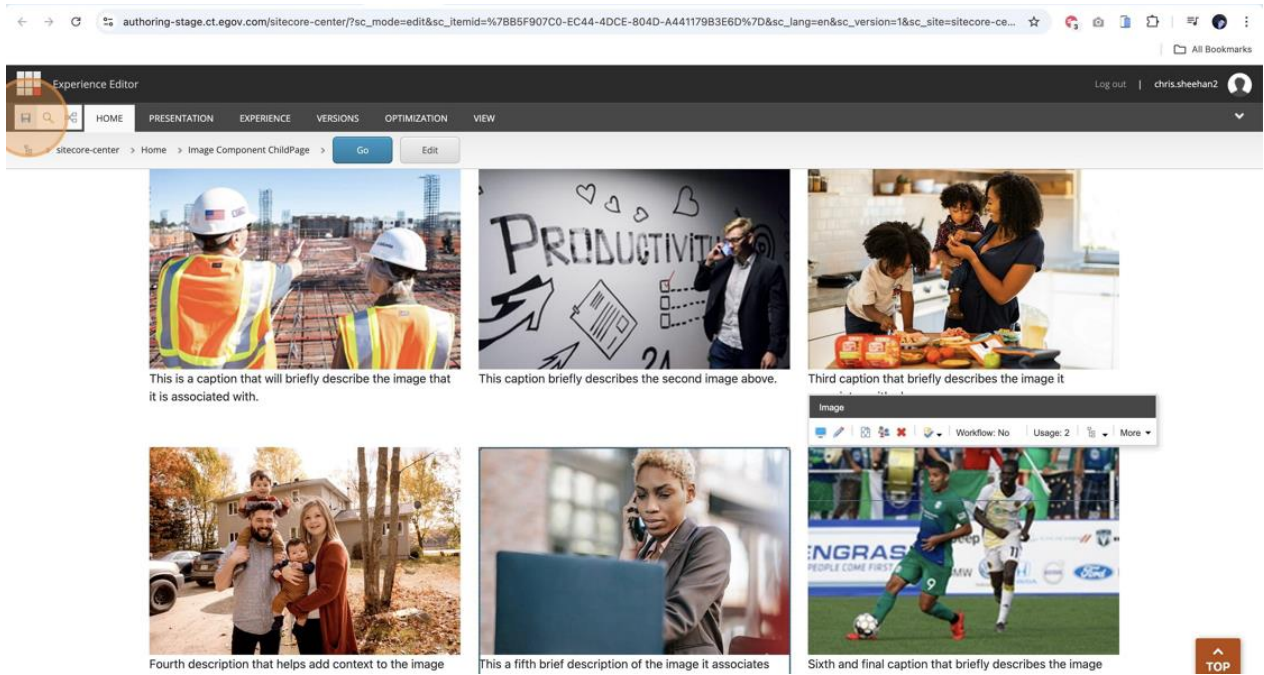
authoring-stage.ct.egov.com/sitecore-center/?sc_mode=edit&sc_itemid=%7BB5F907C0-EC44-4DCE-804D-A441179B3E6D%7D&sc_lang=en&sc_version=1&sc_site=sitecore-ce...

All Bookmarks

Experience Editor

Log out | chris.sheehan2

HOME PRESENTATION EXPERIENCE VERSIONS OPTIMIZATION VIEW

sitecore-center > Home > Image Component ChildPage > Go Edit

PRODUCTIVIT

This is a caption that will briefly describe the image that it is associated with.

This caption briefly describes the second image above.

Third caption that briefly describes the image it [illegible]

Image

Workflow: No Usage: 2 More

ENGRAS
PEOPLE COME FIRST

Fourth description that helps add context to the image

This a fifth brief description of the image it associates

Sixth and final caption that briefly describes the image

TOP